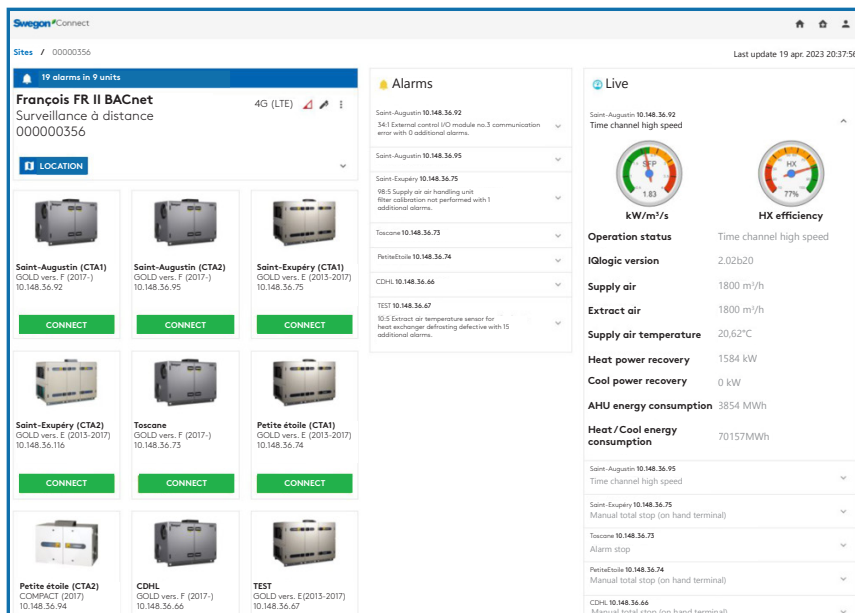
Swegon Connect

Sites / 00000356

Last update 19 apr. 2023 20:37:56

19 alarms in 9 units

François FR II BACnet
Surveillance à distance
000000356

4G (LTE)

LOCATION

Saint-Augustin (CTA1)
GOLD vers. F (2017-)
10.148.36.92
CONNECT

Saint-Augustin (CTA2)
GOLD vers. F (2017-)
10.148.36.95
CONNECT

Saint-Exupéry (CTA1)
GOLD vers. E (2013-2017)
10.148.36.75
CONNECT

Saint-Exupéry (CTA2)
GOLD vers. E (2013-2017)
10.148.36.116
CONNECT

Toscane
GOLD vers. F (2017-)
10.148.36.73
CONNECT

Petite étoile (CTA1)
GOLD vers. E (2013-2017)
10.148.36.74
CONNECT

Petite étoile (CTA2)
COMPACT (2017)
10.148.36.94

CDHL
GOLD vers. F (2017-)
10.148.36.66

TEST
GOLD vers. E(2013-2017)
10.148.36.67

Alarms

Saint-Augustin 10.148.36.92
34:1 External control I/O module no.3 communication error with 0 additional alarms.

Saint-Augustin 10.148.36.95

Saint-Exupéry 10.148.36.75
98:5 Supply air air handling unit filter calibration not performed with 1 additional alarms.

Toscane 10.148.36.73

PetiteEtoile 10.148.36.74

CDHL 10.148.36.66

TEST 10.148.36.67
10:5 Extract air temperature sensor for heat exchanger defrosting defective with 15 additional alarms.

Live

Saint-Augustin 10.148.36.92
Time channel high speed

SFP
1.83
kW/m³/s

HX
77%
HX efficiency

Operation status Time channel high speed
IQlogic version 2.02b20
Supply air 1800 m³/h
Extract air 1800 m³/h
Supply air temperature 20,62°C
Heat power recovery 1584 kW
Cool power recovery 0 kW
AHU energy consumption 3854 MWh
Heat/Cool energy consumption 70157MWh

Saint-Augustin 10.148.36.95
Time channel high speed

Saint-Exupéry 10.148.36.75
Manual total stop (on hand terminal)

Toscane 10.148.36.73
Alarm stop

PetiteEtoile 10.148.36.74
Manual total stop (on hand terminal)

CDHL 10.148.36.66
Manual total stop (on hand terminal)